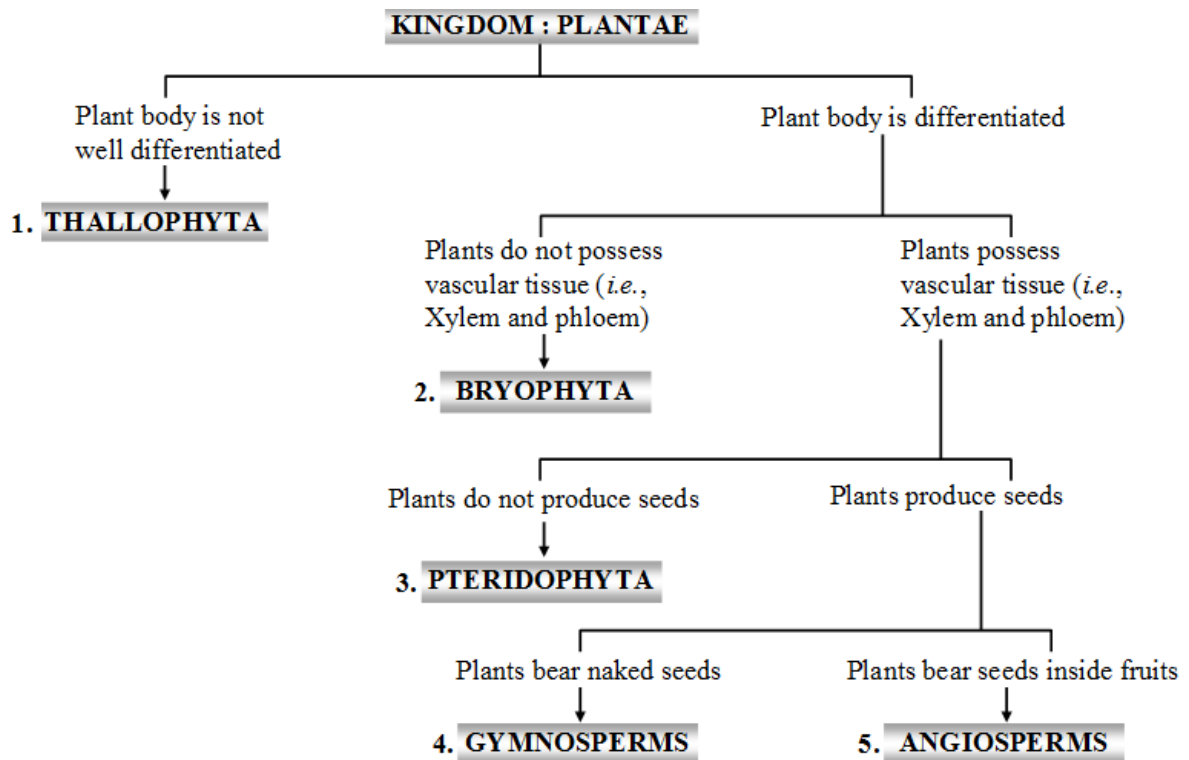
KINGDOM : PLANTAE

Plant body is not well differentiated

1. THALLOPHYTA

Plant body is differentiated

Plants do not possess vascular tissue (*i.e.*, Xylem and phloem)

2. BRYOPHYTA

Plants possess vascular tissue (*i.e.*, Xylem and phloem)

Plants do not produce seeds

3. PTERIDOPHYTA

Plants produce seeds

Plants bear naked seeds

4. GYMNOSPERMS

Plants bear seeds inside fruits

5. ANGIOSPERMS